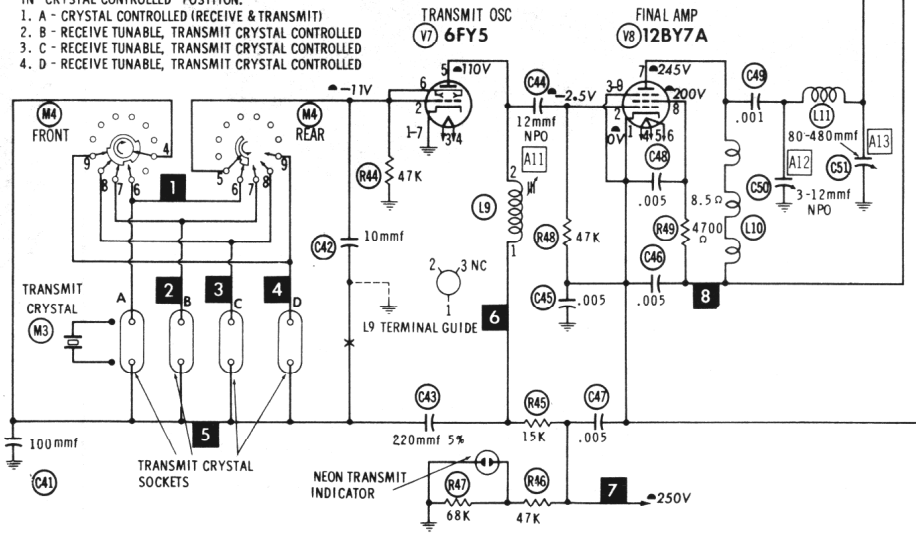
IN "CRYSTAL CONTROLLED" POSITION:
1. A - CRYSTAL CONTROLLED (RECEIVE & TRANSMIT)
2. B - RECEIVE TUNABLE, TRANSMIT CRYSTAL CONTROLLED
3. C - RECEIVE TUNABLE, TRANSMIT CRYSTAL CONTROLLED
4. D - RECEIVE TUNABLE, TRANSMIT CRYSTAL CONTROLLED

TRANSMIT OSC
V7 6FY5

FINAL AMP
V8 12BY7A

M4 FRONT
M4 REAR
4 9 8 7 6
5 6 7 8 9
1
-11V
5 110V
6 2
1-7 3 4
R44 47K
C44
-2.5V
12mmf NPO
A11
3-9 7 245V
200V
2 8
0V 1 4 5 6
C48
.005
C49
.001
L11
80-480mmf
A13
A12
C50 3-12mmf NPO
C51
8.5 Ω
R49 4700 Ω
L10
L9
2
1
R48 47K
C42 10mmf
2 3 NC
1
L9 TERMINAL GUIDE
6
C45 .005
C46 .005
8
TRANSMIT CRYSTAL
M3
A B C D
2 3 4
5
C41 100mmf
TRANSMIT CRYSTAL SOCKETS
C43 220mmf 5%
R45 15K
C47 .005
NEON TRANSMIT INDICATOR
R47 68K
R46 47K
7
250V